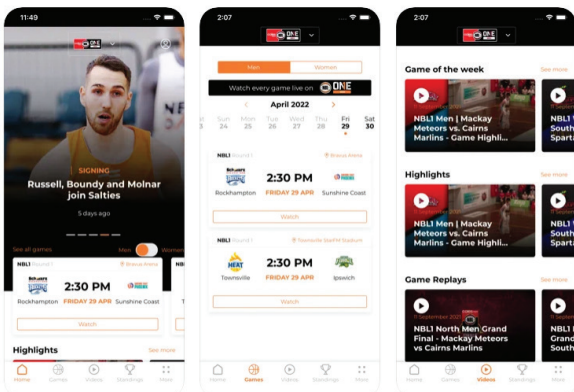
11:49

SIGNING

Russell, Boundy and Molnar join Salties

5 days ago

See all games

Men

Women

NBL1

Rockhampton

2:30 PM

FRIDAY 29 APR

Sunshine Coast

Watch

Highlights

See more

Home

Games

Videos

Standings

More

2:07

Men

Women

Watch every game live on ONE

April 2022

| Sun | Mon | Tue | Wed | Thu | Fri | Sat |
|---|---|---|---|---|---|---|
| 24 | 25 | 26 | 27 | 28 | 29 | 30 |

NBL1 Round 1

Rockhampton

2:30 PM

FRIDAY 29 APR

Sunshine Coast

Watch

NBL1 Round 1

Townsville

2:30 PM

FRIDAY 29 APR

Ipswich

Watch

Home

Games

Videos

Standings

More

2:07

Game of the week

See more

NBL1 Men | Mackay Meteors vs. Cairns Marlins - Game Highli...

Highlights

See more

NBL1 Men | Mackay Meteors vs. Cairns Marlins - Game Highli...

Game Replays

See more

NBL1 North Men Grand Final - Mackay Meteors vs Cairns Marlins

Home

Games

Videos

Standings

More